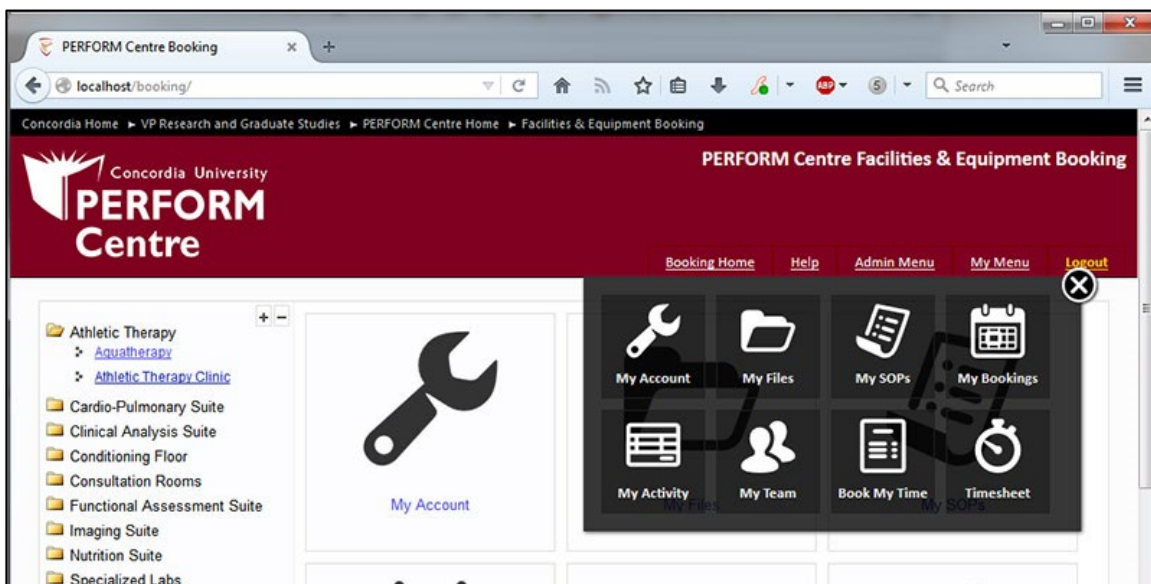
PERFORM Centre Booking ×

localhost/booking/

Search

Concordia Home ► VP Research and Graduate Studies ► PERFORM Centre Home ► Facilities & Equipment Booking

Concordia University
PERFORM
Centre

PERFORM Centre Facilities & Equipment Booking

Booking Home Help Admin Menu My Menu Logout

Athletic Therapy
Aquatherapy
Athletic Therapy Clinic
Cardio-Pulmonary Suite
Clinical Analysis Suite
Conditioning Floor
Consultation Rooms
Functional Assessment Suite
Imaging Suite
Nutrition Suite
Specialized Labs

My Account

My Files

My SOPs

My Account My Files My SOPs My Bookings

My Activity My Team Book My Time Timesheet